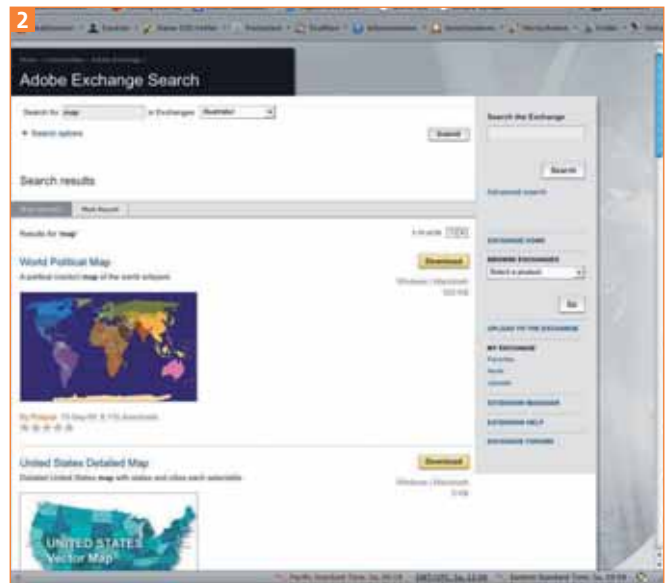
2

Adobe Exchange Search

Search for map in Exchanges Illustrator

Search options

Search

Search results

Most Relevant

Results for 'map'

World Political Map

Download

A political (color) map of the world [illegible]

Windows / Macintosh

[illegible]

United States Detailed Map

Download

Detailed United States map with states and cities each selectable

Windows / Macintosh

UNITED STATES Vector Map

Search the Exchange

Search

Advanced search

EXCHANGE HOME

BROWSE EXCHANGES

Select a product

Go

UPLOAD TO THE EXCHANGE

MY EXCHANGE

EXTENSION MANAGER

EXTENSION HELP

EXCHANGE FORUMS